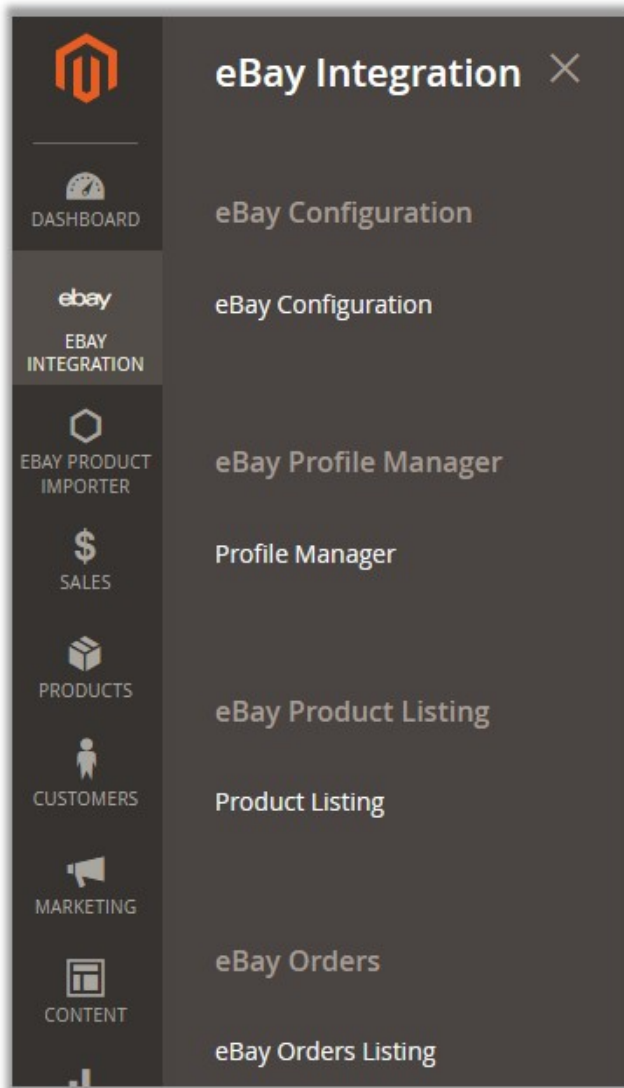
DASHBOARD

ebay

EBAY INTEGRATION

EBAY PRODUCT IMPORTER

$

SALES

PRODUCTS

CUSTOMERS

MARKETING

CONTENT

eBay Integration ×

eBay Configuration

eBay Configuration

eBay Profile Manager

Profile Manager

eBay Product Listing

Product Listing

eBay Orders

eBay Orders Listing